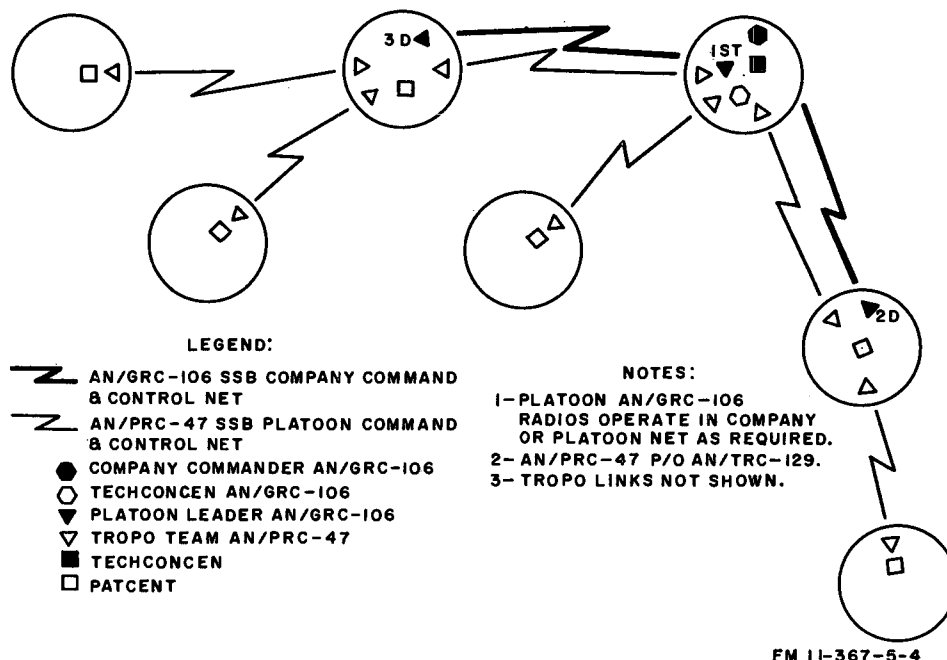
3D

1ST

2D

LEGEND:

AN/GRC-106 SSB COMPANY COMMAND & CONTROL NET

AN/PRC-47 SSB PLATOON COMMAND & CONTROL NET

COMPANY COMMANDER AN/GRC-106

TECHCONCEN AN/GRC-106

PLATOON LEADER AN/GRC-106

TROPO TEAM AN/PRC-47

TECHCONCEN

PATCENT

NOTES:

1- PLATOON AN/GRC-106 RADIOS OPERATE IN COMPANY OR PLATOON NET AS REQUIRED.

2- AN/PRC-47 P/O AN/TRC-129.

3- TROPO LINKS NOT SHOWN.

FM 11-367-5-4